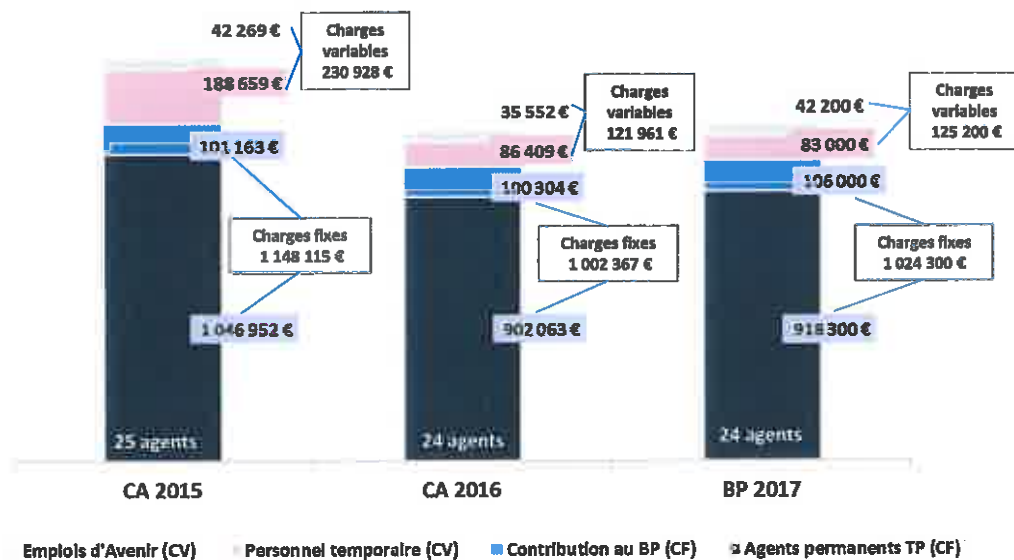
42 269 €
Charges variables 230 928 €
188 659 €
101 163 €
Charges fixes 1 148 115 €
1 046 952 €
25 agents
CA 2015

35 552 €
Charges variables 121 961 €
86 409 €
100 304 €
Charges fixes 1 002 367 €
902 063 €
24 agents
CA 2016

42 200 €
Charges variables 125 200 €
83 000 €
106 000 €
Charges fixes 1 024 300 €
918 300 €
24 agents
BP 2017

Emplois d'Avenir (CV) Personnel temporaire (CV) Contribution au BP (CF) Agents permanents TP (CF)